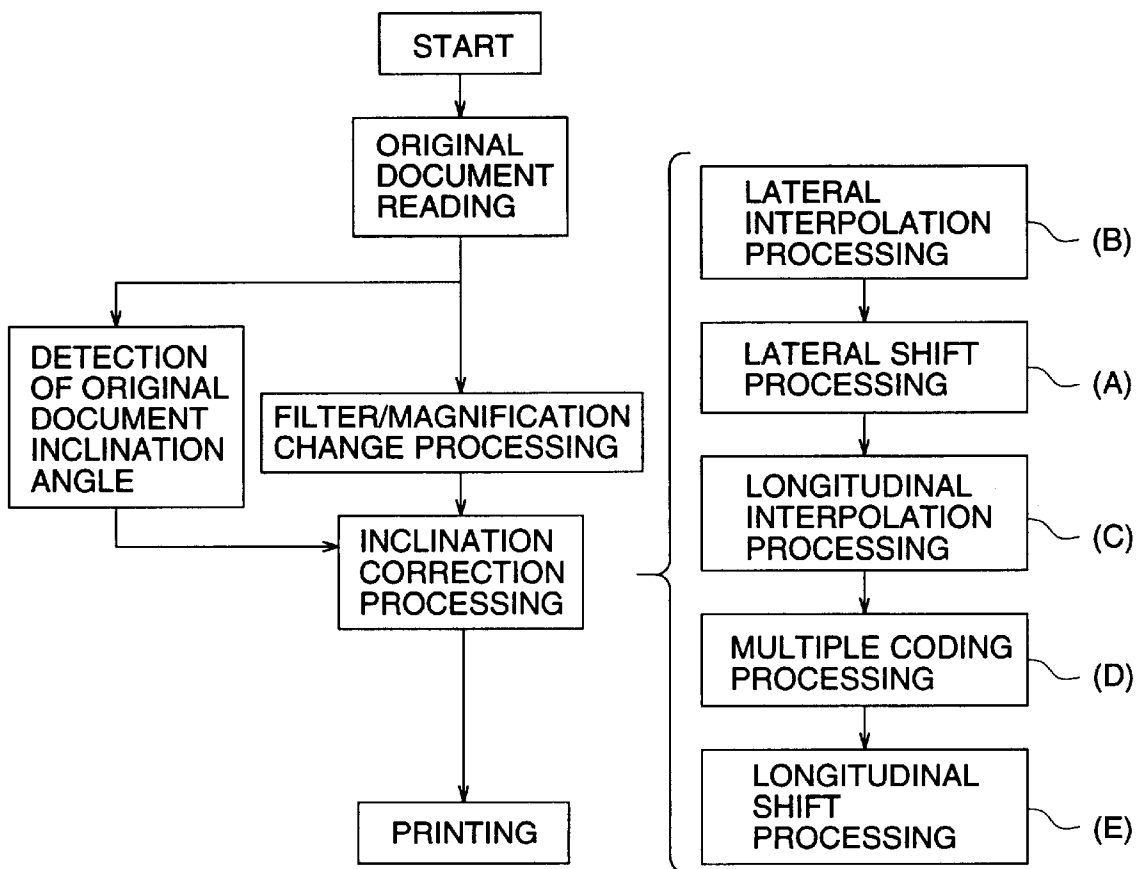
START

ORIGINAL DOCUMENT READING

DETECTION OF ORIGINAL DOCUMENT INCLINATION ANGLE

FILTER/MAGNIFICATION CHANGE PROCESSING

INCLINATION CORRECTION PROCESSING

PRINTING

LATERAL INTERPOLATION PROCESSING

(B)

LATERAL SHIFT PROCESSING

(A)

LONGITUDINAL INTERPOLATION PROCESSING

(C)

MULTIPLE CODING PROCESSING

(D)

LONGITUDINAL SHIFT PROCESSING

(E)